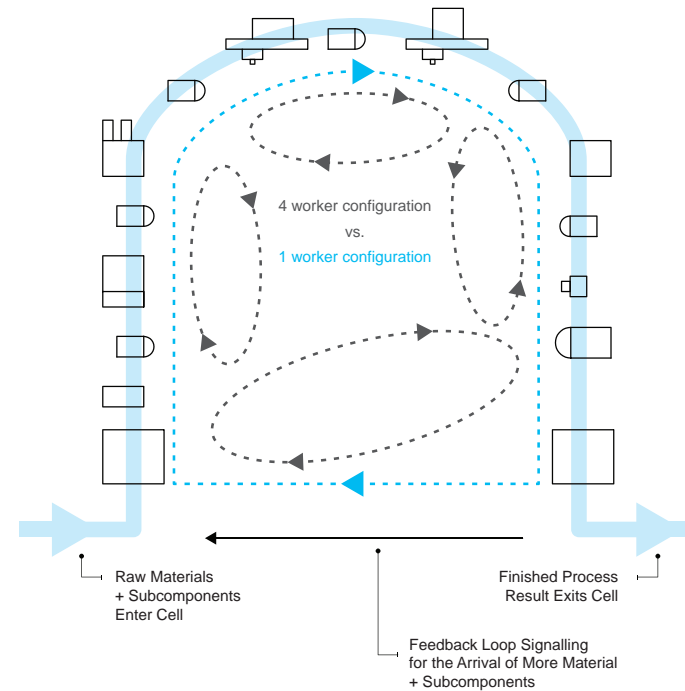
4 worker configuration

vs.

1 worker configuration

Raw Materials
+ Subcomponents
Enter Cell

Finished Process
Result Exits Cell

Feedback Loop Signalling
for the Arrival of More Material
+ Subcomponents